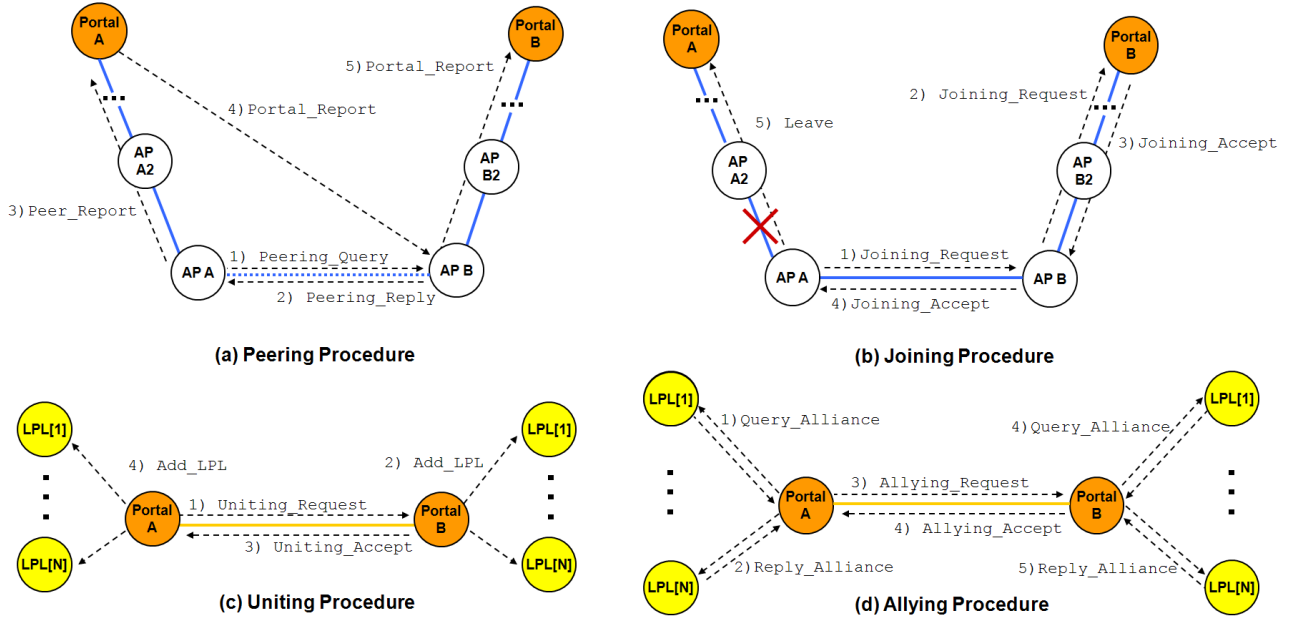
Portal A

Portal B

5) Portal_Report

4) Portal_Report

AP A2

AP B2

3) Peer_Report

1) Peering_Query

AP A

AP B

2) Peering_Reply

(a) Peering Procedure

Portal A

Portal B

2) Joining_Request

5) Leave

3) Joining_Accept

AP A2

AP B2

1) Joining_Request

AP A

AP B

4) Joining_Accept

(b) Joining Procedure

LPL[1]

LPL[1]

4) Add_LPL

2) Add_LPL

1) Uniting_Request

Portal A

Portal B

3) Uniting_Accept

LPL[N]

LPL[N]

(c) Uniting Procedure

LPL[1]

1) Query_Alliance

4) Query_Alliance

LPL[1]

3) Allying_Request

Portal A

Portal B

4) Allying_Accept

2) Reply_Alliance

5) Reply_Alliance

LPL[N]

LPL[N]

(d) Allying Procedure